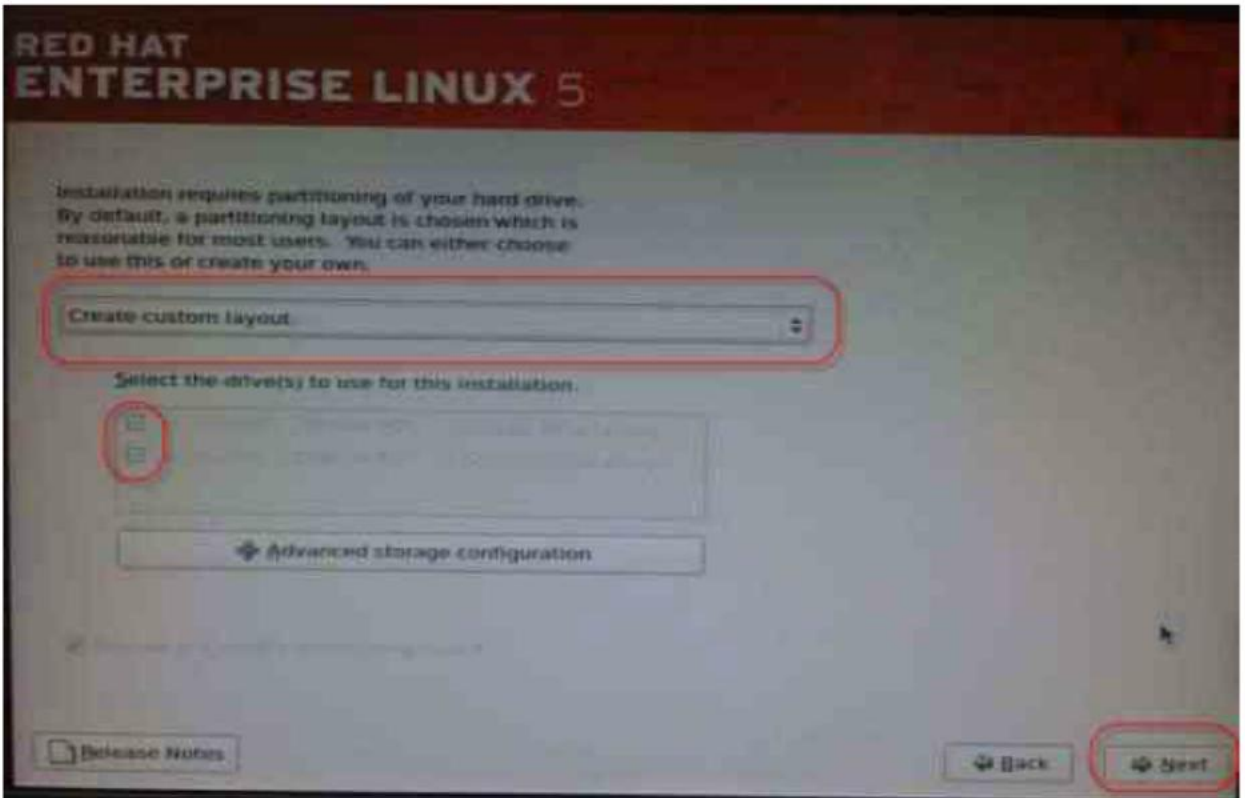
RED HAT
ENTERPRISE LINUX 5

Installation requires partitioning of your hard drive. By default, a partitioning layout is chosen which is reasonable for most users. You can either choose to use this or create your own.

Create custom layout.

Select the drive(s) to use for this installation.

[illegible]
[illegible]

Advanced storage configuration

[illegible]

Release Notes

Back

Next